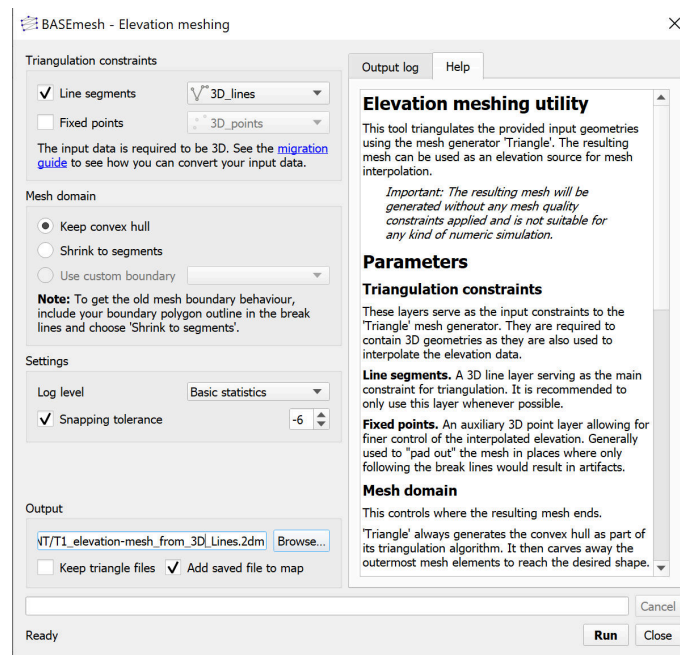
BASEmesh - Elevation meshing

Triangulation constraints

Line segments 3D_lines

Fixed points 3D_points

The input data is required to be 3D. See the migration guide to see how you can convert your input data.

Mesh domain

Keep convex hull

Shrink to segments

Use custom boundary

**Note:** To get the old mesh boundary behaviour, include your boundary polygon outline in the break lines and choose 'Shrink to segments'.

Settings

Log level Basic statistics

Snapping tolerance -6

Output

NT/T1_elevation-mesh_from_3D_Lines.2dm Browse...

Keep triangle files Add saved file to map

Output log Help

Elevation meshing utility

This tool triangulates the provided input geometries using the mesh generator 'Triangle'. The resulting mesh can be used as an elevation source for mesh interpolation.

*Important: The resulting mesh will be generated without any mesh quality constraints applied and is not suitable for any kind of numeric simulation.*

Parameters

Triangulation constraints

These layers serve as the input constraints to the 'Triangle' mesh generator. They are required to contain 3D geometries as they are also used to interpolate the elevation data.

**Line segments.** A 3D line layer serving as the main constraint for triangulation. It is recommended to only use this layer whenever possible.

**Fixed points.** An auxiliary 3D point layer allowing for finer control of the interpolated elevation. Generally used to "pad out" the mesh in places where only following the break lines would result in artifacts.

Mesh domain

This controls where the resulting mesh ends.

'Triangle' always generates the convex hull as part of its triangulation algorithm. It then carves away the outermost mesh elements to reach the desired shape.

Cancel

Ready Run Close